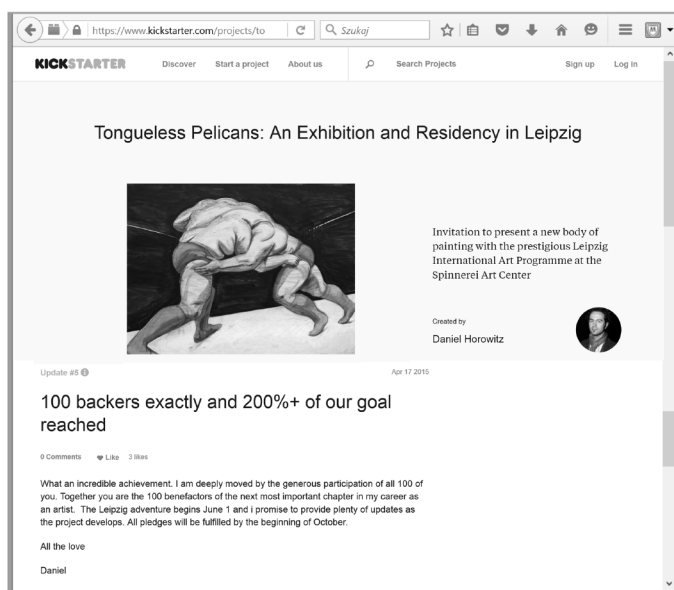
https://www.kickstarter.com/projects/to

Szukaj

KICKSTARTER Discover Start a project About us Search Projects Sign up Log in

Tongueless Pelicans: An Exhibition and Residency in Leipzig

Invitation to present a new body of painting with the prestigious Leipzig International Art Programme at the Spinnerei Art Center

Created by

Daniel Horowitz

Update #5

Apr 17 2015

100 backers exactly and 200%+ of our goal reached

0 Comments Like 3 likes

What an incredible achievement. I am deeply moved by the generous participation of all 100 of you. Together you are the 100 benefactors of the next most important chapter in my career as an artist. The Leipzig adventure begins June 1 and i promise to provide plenty of updates as the project develops. All pledges will be fulfilled by the beginning of October.

All the love

Daniel